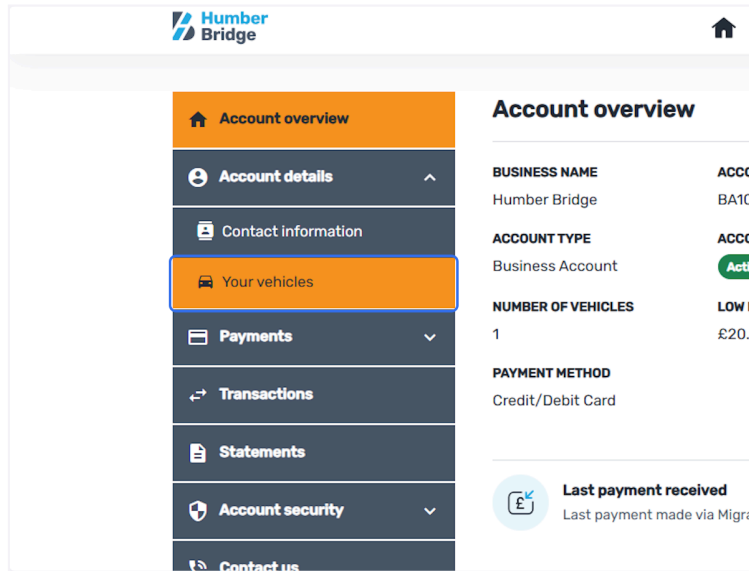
Humber Bridge

Account overview

Account details

Contact information

Your vehicles

Payments

Transactions

Statements

Account security

Contact us

Account overview

BUSINESS NAME
Humber Bridge

ACCO
BA10

ACCOUNT TYPE
Business Account

ACCO
Acti

NUMBER OF VEHICLES
1

LOW
£20.

PAYMENT METHOD
Credit/Debit Card

Last payment received
Last payment made via Migra